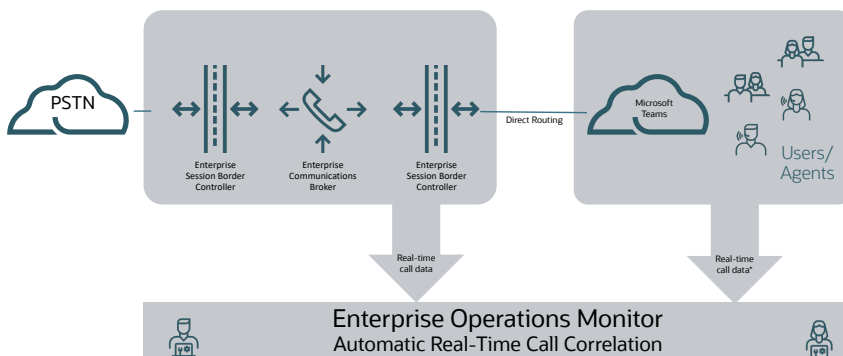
PSTN

Enterprise Session Border Controller

Enterprise Communications Broker

Enterprise Session Border Controller

Direct Routing

Microsoft Teams

Users/ Agents

Real-time call data

Real-time call data*

Enterprise Operations Monitor
Automatic Real-Time Call Correlation